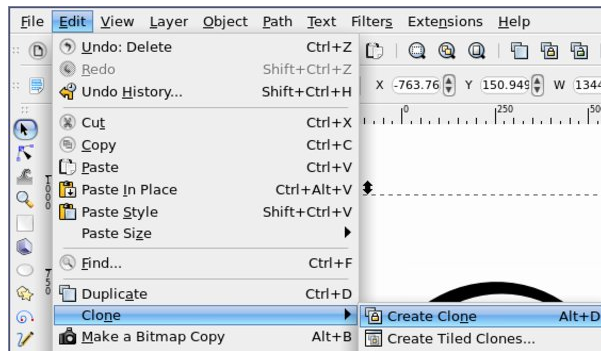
File Edit View Layer Object Path Text Filters Extensions Help

Undo: Delete Ctrl+Z
Redo Shift+Ctrl+Z
Undo History... Shift+Ctrl+H
Cut Ctrl+X
Copy Ctrl+C
Paste Ctrl+V
Paste In Place Ctrl+Alt+V
Paste Style Shift+Ctrl+V
Paste Size
Find... Ctrl+F
Duplicate Ctrl+D
Clone
Make a Bitmap Copy Alt+B

Create Clone Alt+D
Create Tiled Clones...

X -763.76 Y 150.949 W 1344

0 250 50

1000

750